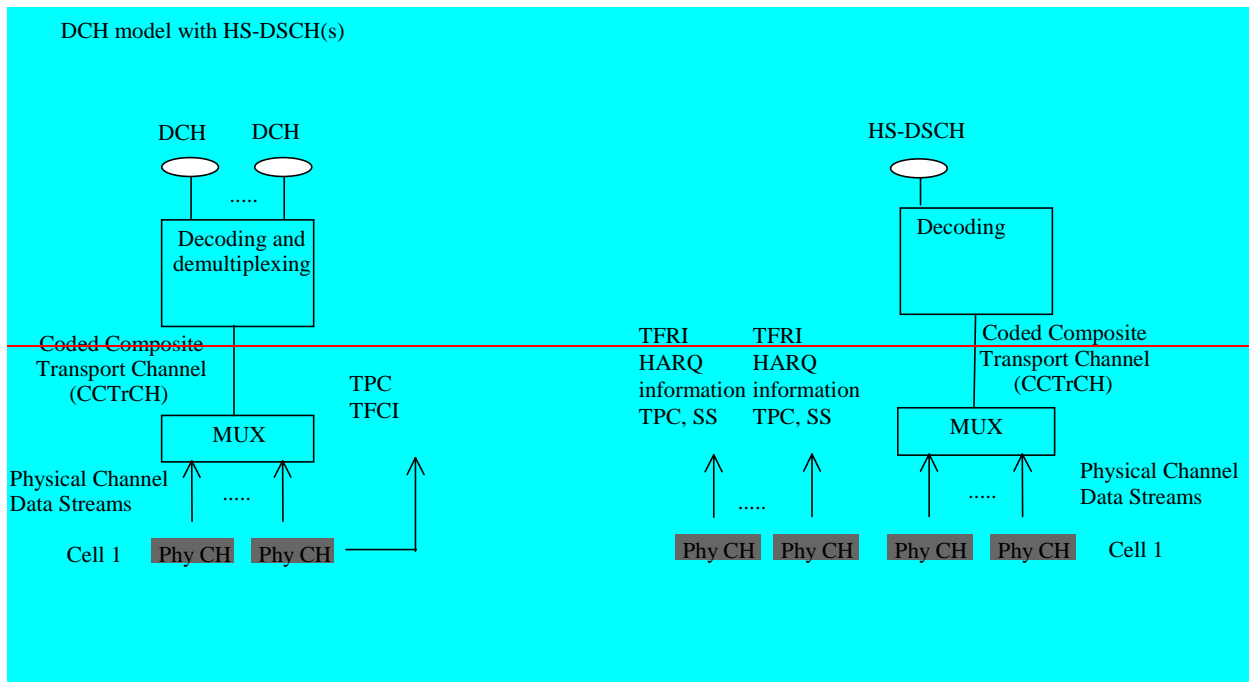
DCH model with HS-DSCH(s)

DCH DCH

.....

Decoding and demultiplexing

Coded Composite Transport Channel (CCTrCH)

MUX

Physical Channel Data Streams

.....

Cell 1 Phy CH Phy CH

TPC
TFCI

HS-DSCH

Decoding

TFRI
HARQ
information
TPC, SS

TFRI
HARQ
information
TPC, SS

Coded Composite Transport Channel (CCTrCH)

MUX

Physical Channel Data Streams

.....

.....

Phy CH Phy CH Phy CH Phy CH Cell 1